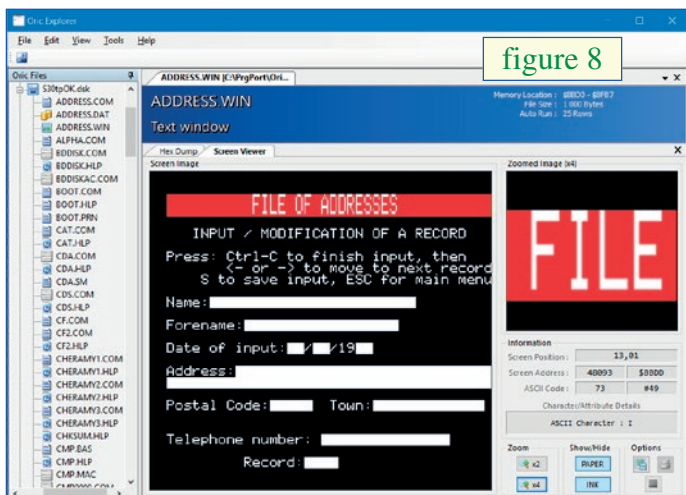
Oric Explorer

File Edit View Tools Help

figure 8

Oric Files

S30tpOK.dsk
ADDRESS.COM
ADDRESS.DAT
ADDRESS.WIN
ALPHA.COM
BDDISK.COM
BDDISK.HLP
BDDISKAC.COM
BOOT.COM
BOOT.HLP
BOOT.PRN
CAT.COM
CAT.HLP
CDA.COM
CDA.HLP
CDA.SM
CDS.COM
CDS.HLP
CF.COM
CF2.COM
CF2.HLP
CHERAMY1.COM
CHERAMY1.HLP
CHERAMY2.COM
CHERAMY2.HLP
CHERAMY3.COM
CHERAMY3.HLP
CHKSUM.HLP
CMP.BAS
CMP.HLP
CMP.MAC

ADDRESS.WIN [C:\PrgPort\Ori...

ADDRESS.WIN

Text window

Memory Location : $BBD3 - $BFB7
File Size : 1 000 Bytes
Auto Run : 25 Rows

Hex Dump Screen Viewer

Screen Image

FILE OF ADDRESSES

INPUT / MODIFICATION OF A RECORD

Press: Ctrl-C to finish input, then
<- or -> to move to next record
S to save input, ESC for main menu

Name:

Forename:

Date of input: / /19

Address:

Postal Code: Town:

Telephone number:

Record:

Zoomed Image (x4)

FILE

Information

Screen Position : 13,01
Screen Address : 48093 $BBDD
ASCII Code : 73 #49

Character/Attribute Details

ASCII Character : I

Zoom
x2
x4

Show/Hide
PAPER
INK

Options